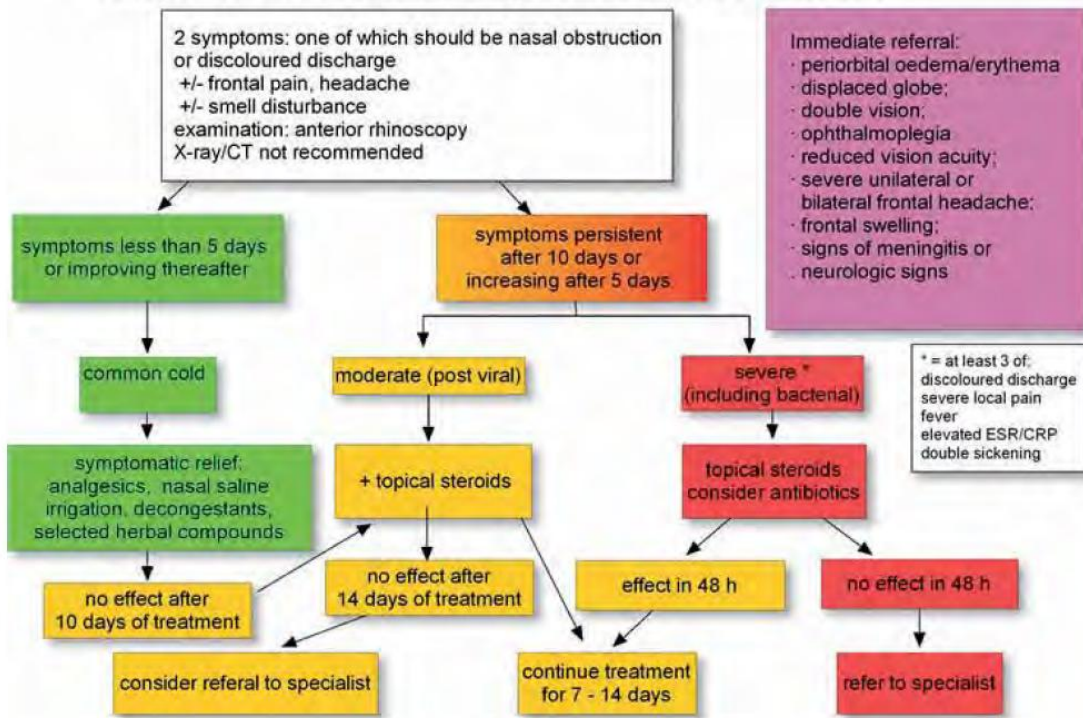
2 symptoms: one of which should be nasal obstruction or discoloured discharge
+/- frontal pain, headache
+/- smell disturbance
examination: anterior rhinoscopy
X-ray/CT not recommended

Immediate referral:
· periorbital oedema/erythema
· displaced globe;
· double vision;
· ophthalmoplegia
· reduced vision acuity;
· severe unilateral or bilateral frontal headache;
· frontal swelling;
· signs of meningitis or
. neurologic signs

symptoms less than 5 days or improving thereafter

symptoms persistent after 10 days or increasing after 5 days

common cold

moderate (post viral)

severe *
(including bacterial)

* = at least 3 of;
discoloured discharge
severe local pain
fever
elevated ESR/CRP
double sickening

symptomatic relief: analgesics, nasal saline irrigation, decongestants, selected herbal compounds

+ topical steroids

topical steroids
consider antibiotics

no effect after 10 days of treatment

no effect after 14 days of treatment

effect in 48 h

no effect in 48 h

consider referal to specialist

continue treatment for 7 - 14 days

refer to specialist